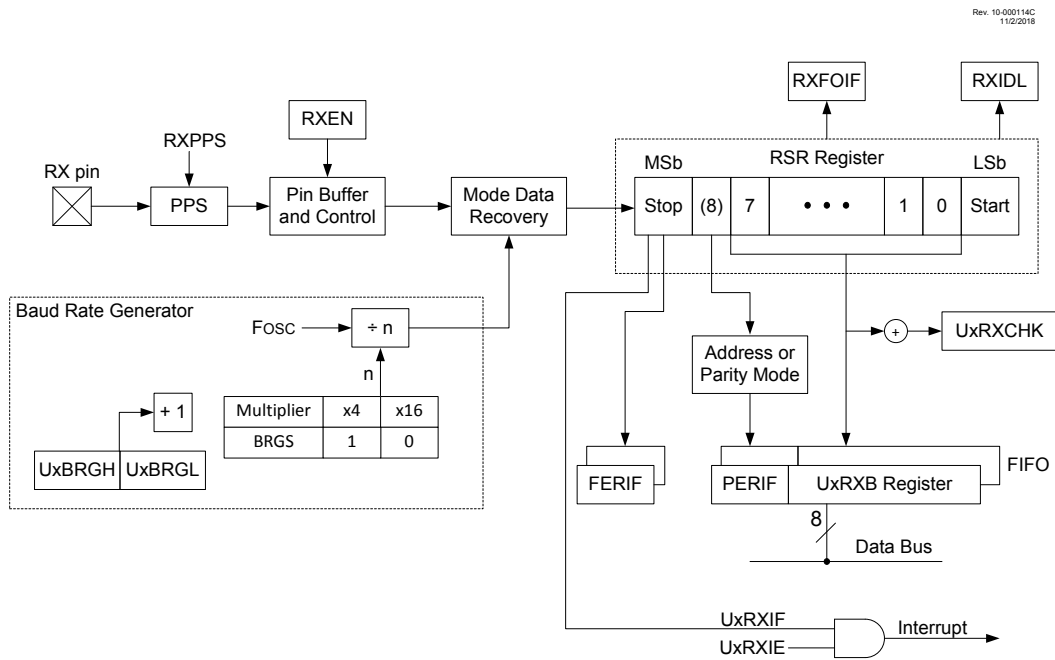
Rev. 10-000114C
11/2/2018

RXFOIF

RXIDL

RXEN

RXPPS

RX pin

PPS

Pin Buffer and Control

Mode Data Recovery

MSb

RSR Register

LSb

Stop

(8)

7

• • •

1

0

Start

Baud Rate Generator

FOSC

÷ n

n

+

UxRXCHK

Address or Parity Mode

+ 1

| Multiplier | x4 | x16 |
|---|---|---|
| BRGS | 1 | 0 |

UxBRGH

UxBRGL

FERIF

PERIF

UxRXB Register

FIFO

8

Data Bus

UxRXIF

UxRXIE

Interrupt